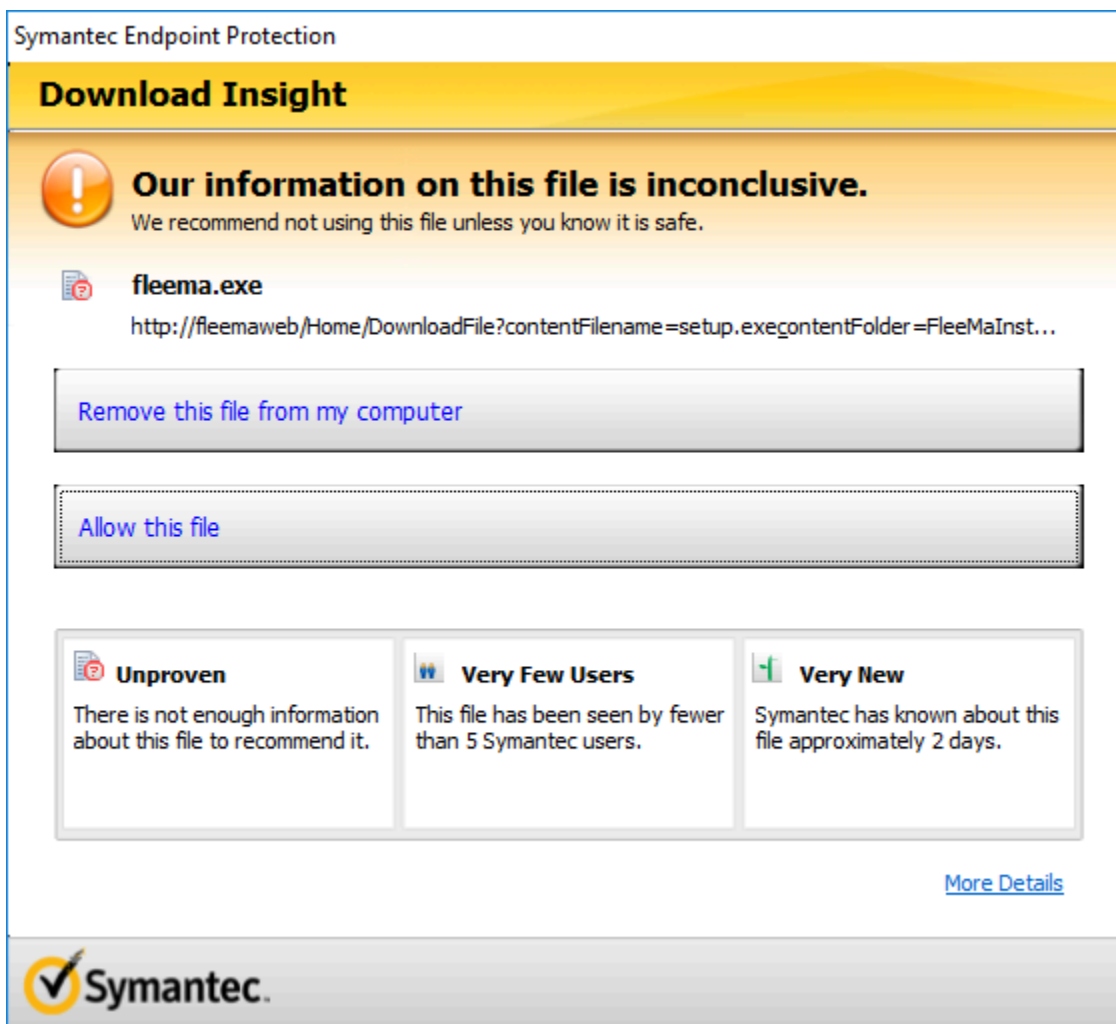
Symantec Endpoint Protection

Download Insight

Our information on this file is inconclusive.
We recommend not using this file unless you know it is safe.

fleema.exe
http://fleemaweb/Home/DownloadFile?contentFilename=setup.execontentFolder=FleeMaInst...

Remove this file from my computer

Allow this file

Unproven
There is not enough information about this file to recommend it.

Very Few Users
This file has been seen by fewer than 5 Symantec users.

Very New
Symantec has known about this file approximately 2 days.

More Details

Symantec.